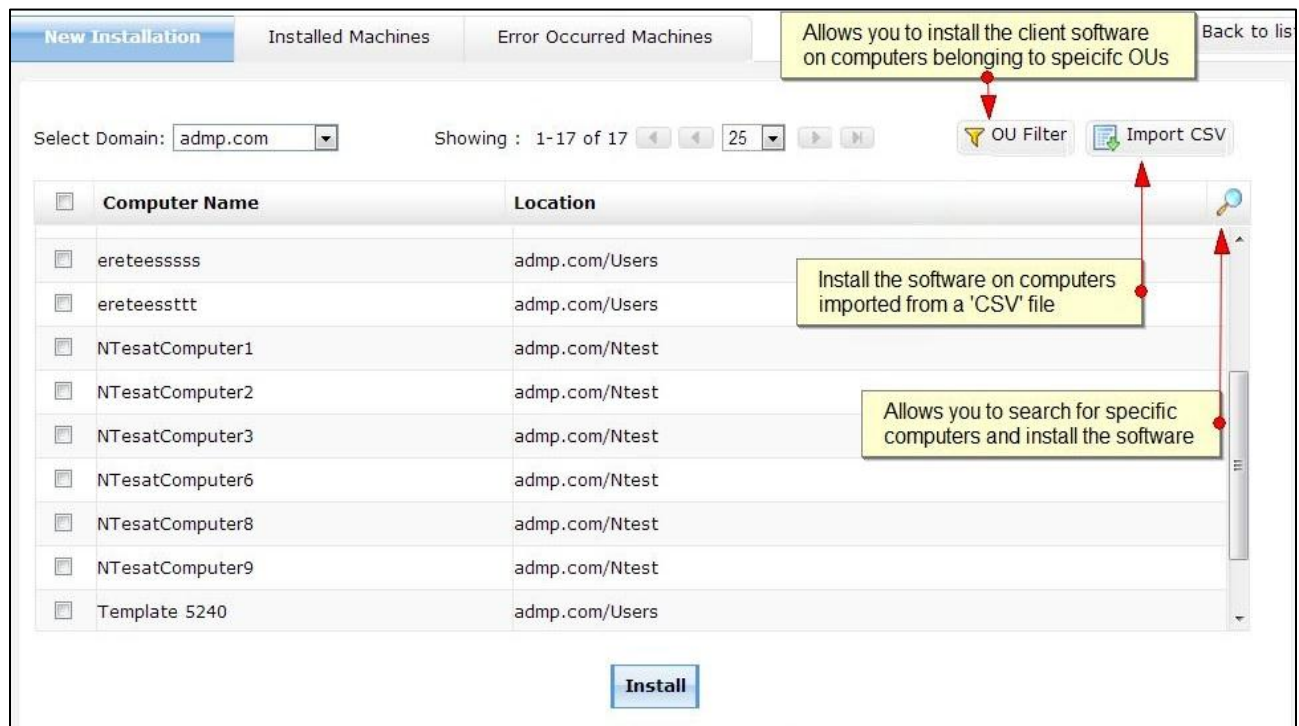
New Installation | Installed Machines | Error Occurred Machines | Back to lis

Allows you to install the client software on computers belonging to speicifc OUs

Select Domain: admp.com

Showing : 1-17 of 17 | 25

OU Filter | Import CSV

| Computer Name | Location |
|---|---|
| ereteessss | admp.com/Users |
| ereteessttt | admp.com/Users |
| NTesatComputer1 | admp.com/Ntest |
| NTesatComputer2 | admp.com/Ntest |
| NTesatComputer3 | admp.com/Ntest |
| NTesatComputer6 | admp.com/Ntest |
| NTesatComputer8 | admp.com/Ntest |
| NTesatComputer9 | admp.com/Ntest |
| Template 5240 | admp.com/Users |

Install the software on computers imported from a 'CSV' file

Allows you to search for specific computers and install the software

Install